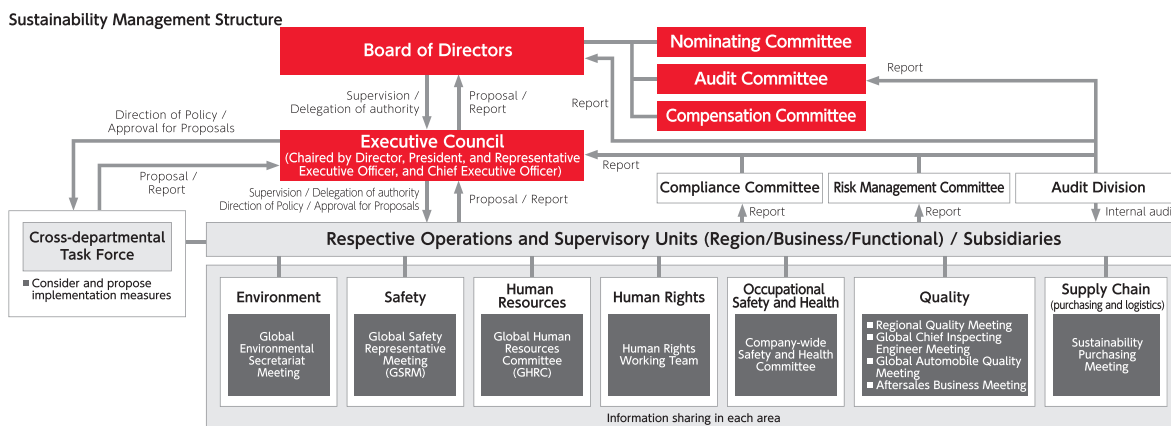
Sustainability Management Structure

Board of Directors

Nominating Committee

Audit Committee

Compensation Committee

Report

Report

Supervision / Delegation of authority

Proposal / Report

Direction of Policy / Approval for Proposals

Executive Council
(Chaired by Director, President, and Representative Executive Officer, and Chief Executive Officer)

Report

Proposal / Report

Supervision / Delegation of authority
Direction of Policy / Approval for Proposals

Proposal / Report

Compliance Committee

Risk Management Committee

Audit Division

Report

Report

Internal audi

Cross-departmental Task Force

■ Consider and propose implementation measures

Respective Operations and Supervisory Units (Region/Business/Functional) / Subsidiaries

Environment

Global Environmental Secretariat Meeting

Safety

Global Safety Representative Meeting (GSRM)

Human Resources

Global Human Resources Committee (GHRC)

Human Rights

Human Rights Working Team

Occupational Safety and Health

Company-wide Safety and Health Committee

Quality

■ Regional Quality Meeting
■ Global Chief Inspecting Engineer Meeting
■ Global Automobile Quality Meeting
■ Aftersales Business Meeting

Supply Chain
(purchasing and logistics)

Sustainability Purchasing Meeting

Information sharing in each area